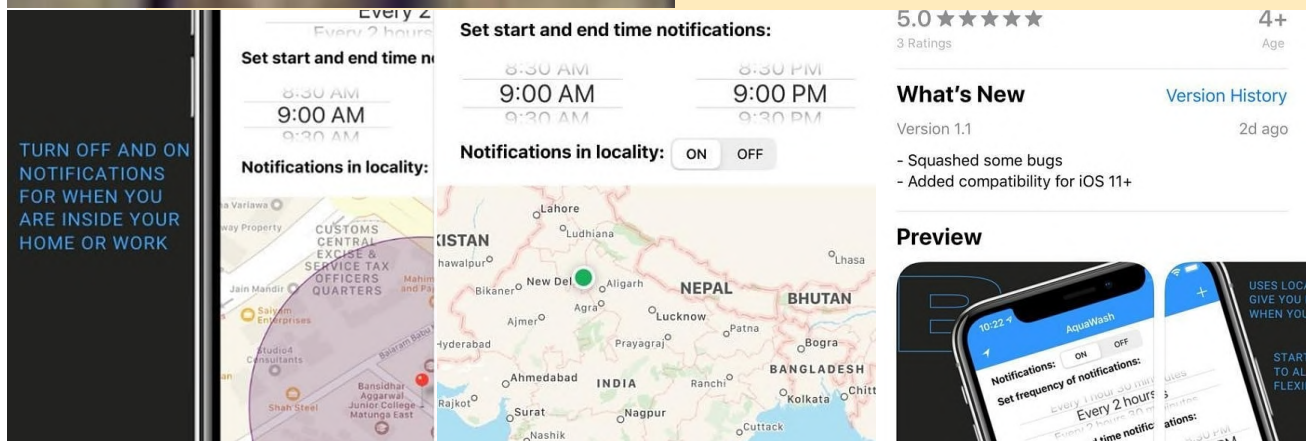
Every 2
Every 2 hours

Set start and end time n

8:30 AM
9:00 AM
9:30 AM

Notifications in locality:

TURN OFF AND ON NOTIFICATIONS FOR WHEN YOU ARE INSIDE YOUR HOME OR WORK

a Variawa
way Property
CUSTOMS CENTRAL EXCISE & SERVICE TAX OFFICERS QUARTERS
Jain Mandir
Mahim and Pa
Saiyam Enterprises
Studio4 Consultants
Balaram Babu
Bansidhar Aggarwal Junior College Matunga East
Shah Steel

Set start and end time notifications:

8:30 AM
9:00 AM
9:30 AM

8:30 PM
9:00 PM
9:30 PM

Notifications in locality: ON OFF

Lahore
Ludhiana
KISTAN
hawalpur
New Del
Aligarh
Bikaner
NEPAL
Lhasa
BHUTAN
Agra
Ajmer
Lucknow
Patna
Hyderabad
Prayagraj
Bogra
BANGLADESH
Ahmedabad
INDIA
Ranchi
Kolkata
Chitt
Rajkot
Surat
Nagpur
Nashik
Cuttack

5.0 ★★★★★
3 Ratings
4+
Age

What's New
Version History
Version 1.1
2d ago
- Squashed some bugs
- Added compatibility for iOS 11+

Preview

10:22
AquaWash
Notifications: ON OFF
Set frequency of notifications:
Every 1 hour 30 minutes
Every 2 hours
Every 2 hours 30 minutes
time notific
ations:
USES LOCA GIVE YOU WHEN YOU
START TO AL FLEXI